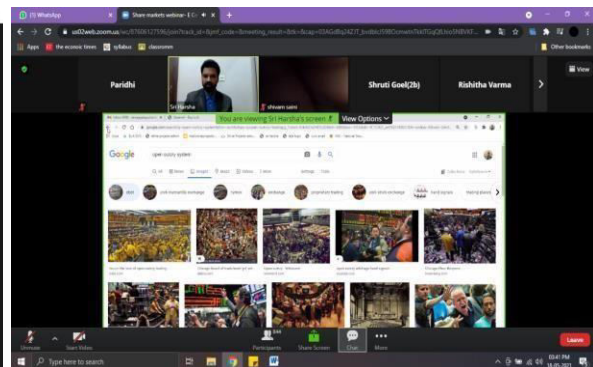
(1) WhatsApp
Share markets webinar - E C
us02web.zoom.us/wc/87606127596/join?track_id=&jmf_code=&meeting_result=&tk=&cap=03AGdBq242T_bodds3598Ocmwhh7kk97GqOEJno5NBVkF...
Apps
the econoic times
syllabus
classroom
Other bookmarks
Paridhi
Sri Harsha
shivam saini
Shruti Goel(2b)
Rishitha Varma
View
You are viewing Sri Harsha's screen
View Options
Google
open outcry system
Unmute
Start Video
Participants
Share Screen
Chat
More
Leave
Type here to search
03:47 PM
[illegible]